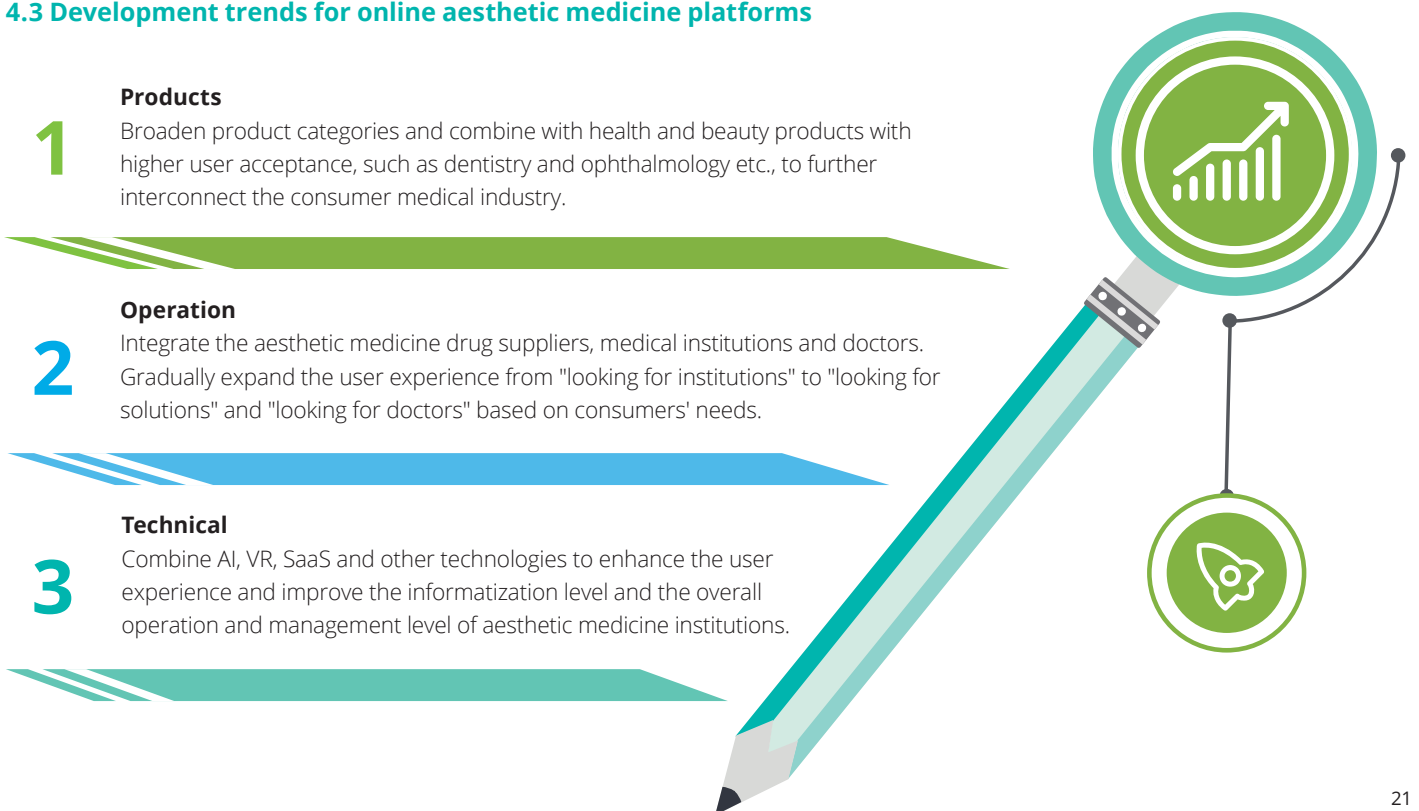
4.3 Development trends for online aesthetic medicine platforms

1

Products

Broaden product categories and combine with health and beauty products with higher user acceptance, such as dentistry and ophthalmology etc., to further interconnect the consumer medical industry.

2

Operation

Integrate the aesthetic medicine drug suppliers, medical institutions and doctors. Gradually expand the user experience from "looking for institutions" to "looking for solutions" and "looking for doctors" based on consumers' needs.

3

Technical

Combine AI, VR, SaaS and other technologies to enhance the user experience and improve the informatization level and the overall operation and management level of aesthetic medicine institutions.

21